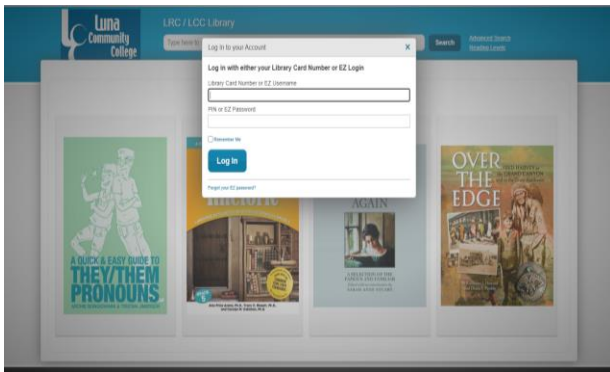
Luna Community College

LRC / LCC Library

Type here to

Search

Advanced Search
Reading Levels

Log in to your Account

x

Log in with either your Library Card Number or EZ Login

Library Card Number or EZ Username

PIN or EZ Password

Remember Me

Log In

Forgot your EZ password?

A QUICK & EASY GUIDE TO THEY/THEM PRONOUNS

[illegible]

AGAIN

OVER THE EDGE